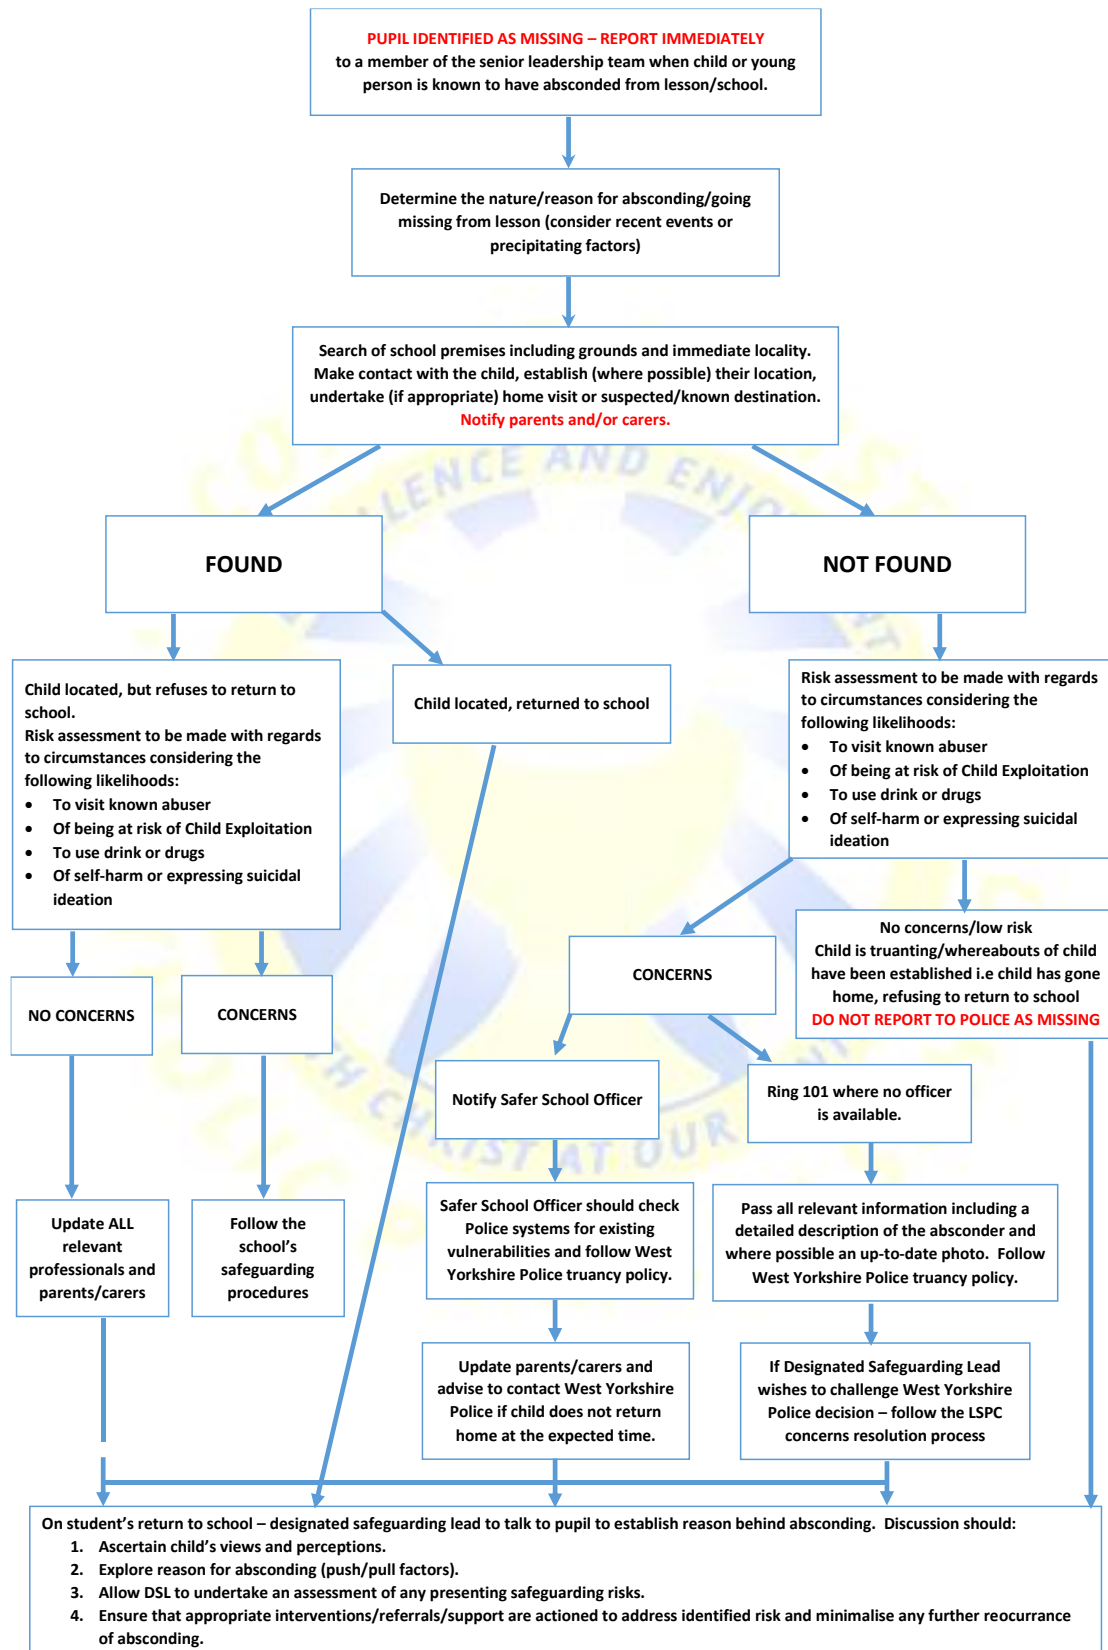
PUPIL IDENTIFIED AS MISSING – REPORT IMMEDIATELY
to a member of the senior leadership team when child or young person is known to have absconded from lesson/school.

Determine the nature/reason for absconding/going missing from lesson (consider recent events or precipitating factors)

Search of school premises including grounds and immediate locality. Make contact with the child, establish (where possible) their location, undertake (if appropriate) home visit or suspected/known destination. Notify parents and/or carers.

FOUND

NOT FOUND

Child located, but refuses to return to school.
Risk assessment to be made with regards to circumstances considering the following likelihoods:
- To visit known abuser
- Of being at risk of Child Exploitation
- To use drink or drugs
- Of self-harm or expressing suicidal ideation

Child located, returned to school

Risk assessment to be made with regards to circumstances considering the following likelihoods:
- To visit known abuser
- Of being at risk of Child Exploitation
- To use drink or drugs
- Of self-harm or expressing suicidal ideation

NO CONCERNS

CONCERNS

CONCERNS

No concerns/low risk
Child is truanting/whereabouts of child have been established i.e child has gone home, refusing to return to school
DO NOT REPORT TO POLICE AS MISSING

Notify Safer School Officer

Ring 101 where no officer is available.

Update ALL relevant professionals and parents/carers

Follow the school's safeguarding procedures

Safer School Officer should check Police systems for existing vulnerabilities and follow West Yorkshire Police truancy policy.

Pass all relevant information including a detailed description of the absconder and where possible an up-to-date photo. Follow West Yorkshire Police truancy policy.

Update parents/carers and advise to contact West Yorkshire Police if child does not return home at the expected time.

If Designated Safeguarding Lead wishes to challenge West Yorkshire Police decision – follow the LSPC concerns resolution process

On student's return to school – designated safeguarding lead to talk to pupil to establish reason behind absconding. Discussion should:
1. Ascertain child's views and perceptions.
2. Explore reason for absconding (push/pull factors).
3. Allow DSL to undertake an assessment of any presenting safeguarding risks.
4. Ensure that appropriate interventions/referrals/support are actioned to address identified risk and minimalise any further reocurrance of absconding.